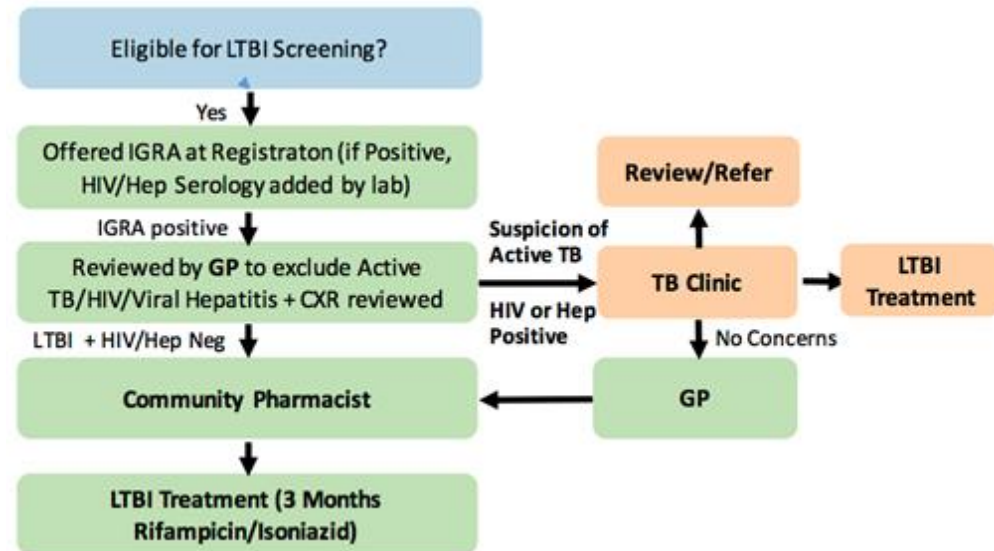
Eligible for LTBI Screening?

Yes

Offered IGRA at Registraton (if Positive, HIV/Hep Serology added by lab)

IGRA positive

Reviewed by GP to exclude Active TB/HIV/Viral Hepatitis + CXR reviewed

LTBI + HIV/Hep Neg

Community Pharmacist

LTBI Treatment (3 Months Rifampicin/Isoniazid)

Suspicion of Active TB

HIV or Hep Positive

Review/Refer

TB Clinic

LTBI Treatment

No Concerns

GP